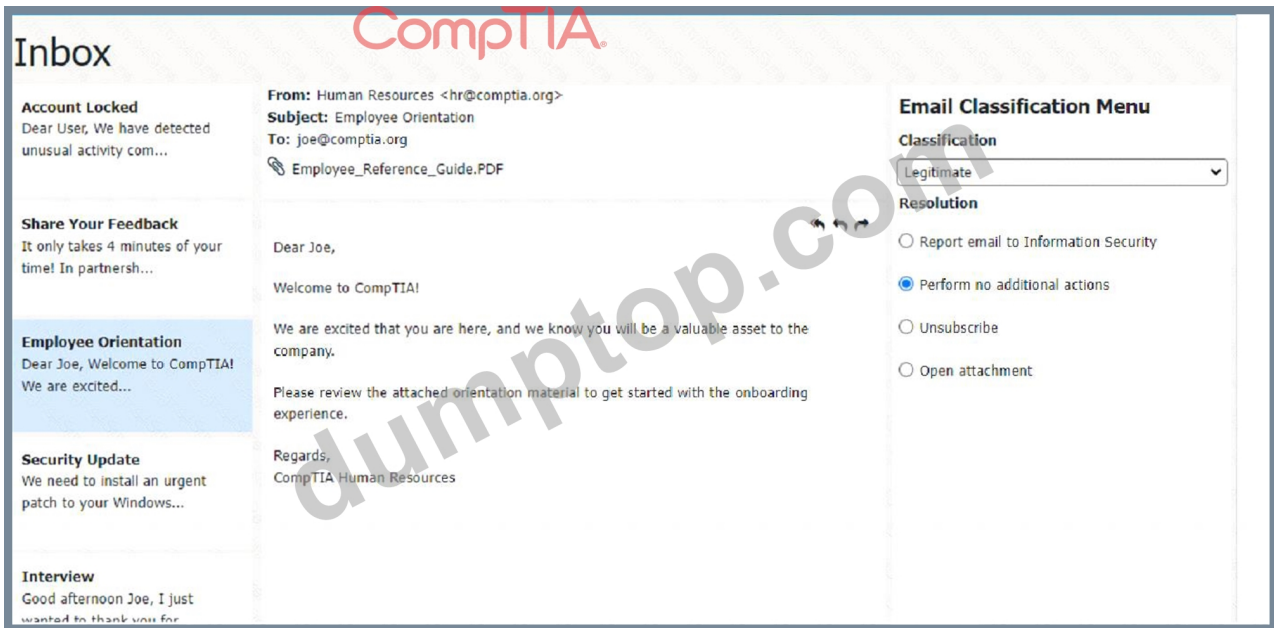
Inbox

CompTIA

Account Locked
Dear User, We have detected unusual activity com...

Share Your Feedback
It only takes 4 minutes of your time! In partnersh...

Employee Orientation
Dear Joe, Welcome to CompTIA! We are excited...

Security Update
We need to install an urgent patch to your Windows...

Interview
Good afternoon Joe, I just wanted to thank you for

From: Human Resources <hr@comptia.org>
Subject: Employee Orientation
To: joe@comptia.org
Employee_Reference_Guide.PDF

Dear Joe,

Welcome to CompTIA!

We are excited that you are here, and we know you will be a valuable asset to the company.

Please review the attached orientation material to get started with the onboarding experience.

Regards,
CompTIA Human Resources

Email Classification Menu
Classification
Legitimate
Resolution
Report email to Information Security
Perform no additional actions
Unsubscribe
Open attachment

dumptop.com